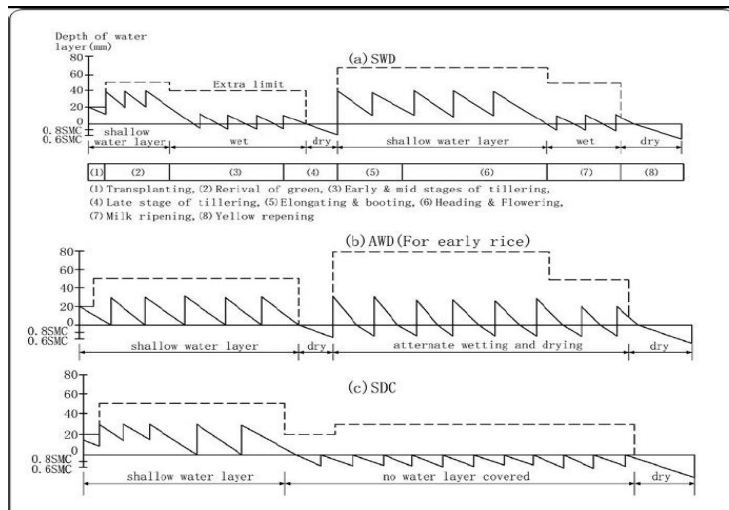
Depth of water layer(mm)

(a) SWD

80
60
40
20
0
0.8SMC
0.6SMC

Extra limit

shallow water layer | wet | dry | shallow water layer | wet | dry

| (1) | (2) | (3) | (4) | (5) | (6) | (7) | (8) |
|---|---|---|---|---|---|---|---|

(1) Transplanting, (2) Rerival of green, (3) Early & mid stages of tillering,
(4) Late stage of tillering, (5) Elongating & booting, (6) Heading & Flowering,
(7) Milk ripening, (8) Yellow repening

(b) AWD(For early rice)

80
60
40
20
0
0.8SMC
0.6SMC

shallow water layer | dry | attermate wetting and drying | dry

(c) SDC

80
60
40
20
0
0.8SMC
0.6SMC

shallow water layer | no water layer covered | dry